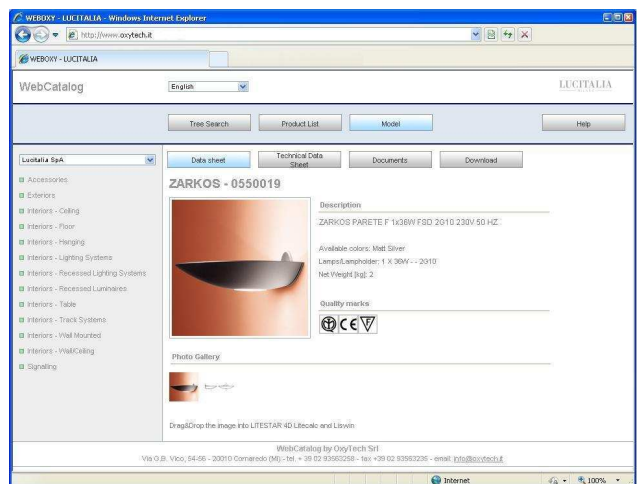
WEBOXY - LUCITALIA - Windows Internet Explorer

http://www.oxytech.it

WEBOXY - LUCITALIA

WebCatalog

English

LUCITALIA

Tree Search

Product List

Model

Help

Lucitalia SpA

Accessories

Exteriors

Interiors - Ceiling

Interiors - Floor

Interiors - Hanging

Interiors - Lighting Systems

Interiors - Recessed Lighting Systems

Interiors - Recessed Luminaires

Interiors - Table

Interiors - Track Systems

Interiors - Wall Mounted

Interiors - Wall/Ceiling

Signalling

Data sheet

Technical Data Sheet

Documents

Download

ZARKOS - 0550019

Description

ZARKOS PARETE F 1x36W FSD 2G10 230V 50 HZ

Available colors: Matt Silver

Lamps/Lampholder: 1 X 36W - - 2G10

Net Weight [kg]: 2

Quality marks

Photo Gallery

Drag&Drop the image into LITESTAR 4D Litecalc and Liswin

WebCatalog by OxyTech Srl

Via G.B. Vico, 54-56 - 20010 Cornaredo (MI) - tel. + 39 02 93563258 - fax +39 02 93563236 - email: info@oxytech.it

Internet

100%